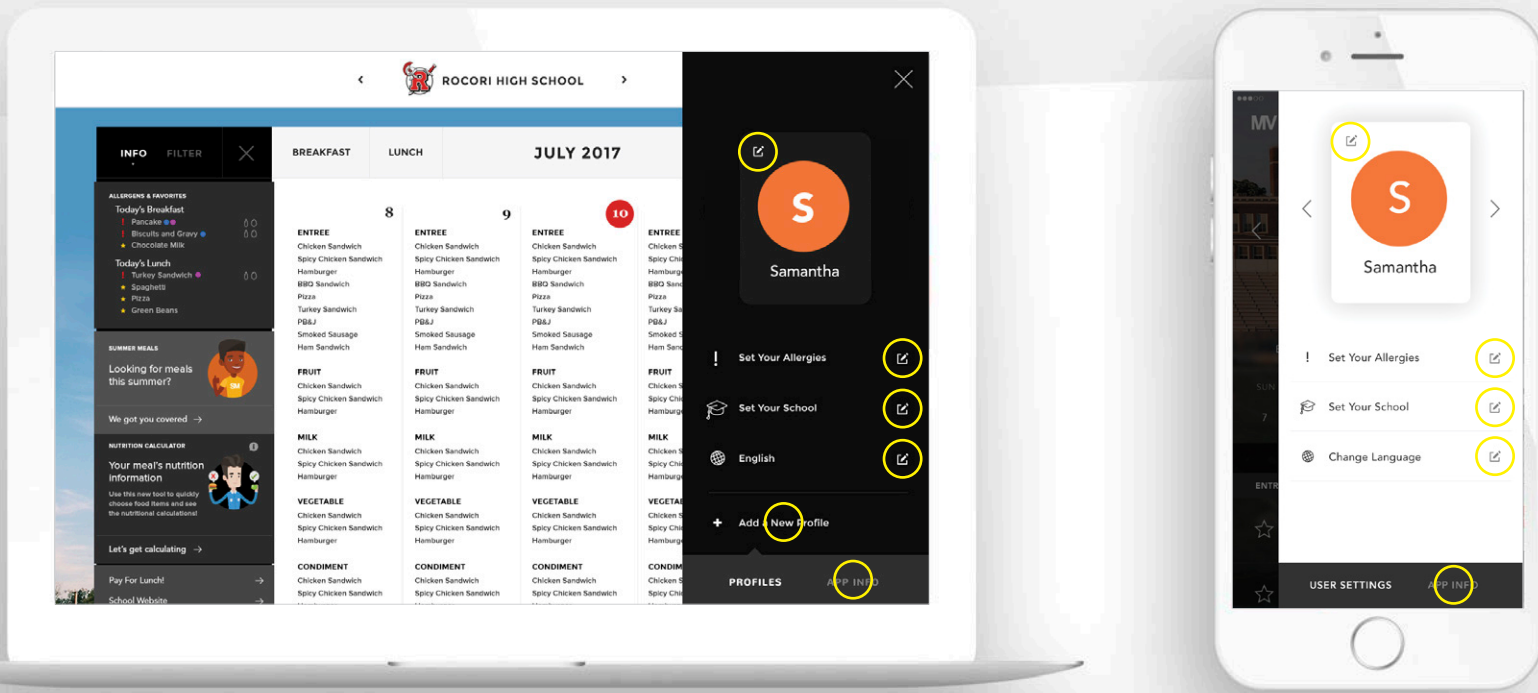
‹ ROCORI HIGH SCHOOL ›

INFO FILTER

ALLERGENS & FAVORITES
Today's Breakfast
! Pancake
! Biscuits and Gravy
★ Chocolate Milk

Today's Lunch
! Turkey Sandwich
★ Spaghetti
★ Pizza
★ Green Beans

SUMMER MEALS
Looking for meals this summer?
We got you covered →

NUTRITION CALCULATOR
Your meal's nutrition information
Use this new tool to quickly choose food items and see the nutritional calculations!
Let's get calculating →

Pay For Lunch! →
School Website →

BREAKFAST LUNCH JULY 2017

| 8 | 9 | 10 | |
|---|---|---|---|
| ENTREE | ENTREE | ENTREE | ENTREE |
| Chicken Sandwich | Chicken Sandwich | Chicken Sandwich | Chicken S |
| Spicy Chicken Sandwich | Spicy Chicken Sandwich | Spicy Chicken Sandwich | Spicy Chi |
| Hamburger | Hamburger | Hamburger | Hamburge |
| BBQ Sandwich | BBQ Sandwich | BBQ Sandwich | BBQ Sand |
| Pizza | Pizza | Pizza | Pizza |
| Turkey Sandwich | Turkey Sandwich | Turkey Sandwich | Turkey Sa |
| PB&J | PB&J | PB&J | PB&J |
| Smoked Sausage | Smoked Sausage | Smoked Sausage | Smoked S |
| Ham Sandwich | Ham Sandwich | Ham Sandwich | Ham Sand |
| FRUIT | FRUIT | FRUIT | FRUIT |
| Chicken Sandwich | Chicken Sandwich | Chicken Sandwich | Chicken S |
| Spicy Chicken Sandwich | Spicy Chicken Sandwich | Spicy Chicken Sandwich | Spicy Chi |
| Hamburger | Hamburger | Hamburger | Hamburge |
| MILK | MILK | MILK | MILK |
| Chicken Sandwich | Chicken Sandwich | Chicken Sandwich | Chicken S |
| Spicy Chicken Sandwich | Spicy Chicken Sandwich | Spicy Chicken Sandwich | Spicy Chi |
| Hamburger | Hamburger | Hamburger | Hamburge |
| VEGETABLE | VEGETABLE | VEGETABLE | VEGETABLE |
| Chicken Sandwich | Chicken Sandwich | Chicken Sandwich | Chicken S |
| Spicy Chicken Sandwich | Spicy Chicken Sandwich | Spicy Chicken Sandwich | Spicy Chi |
| Hamburger | Hamburger | Hamburger | Hamburge |
| CONDIMENT | CONDIMENT | CONDIMENT | CONDIMENT |
| Chicken Sandwich | Chicken Sandwich | Chicken Sandwich | Chicken S |
| Spicy Chicken Sandwich | Spicy Chicken Sandwich | Spicy Chicken Sandwich | Spicy Chi |

S
Samantha

! Set Your Allergies
Set Your School
English
+ Add a New Profile

PROFILES APP INFO

S
Samantha

! Set Your Allergies
Set Your School
Change Language

USER SETTINGS APP INFO